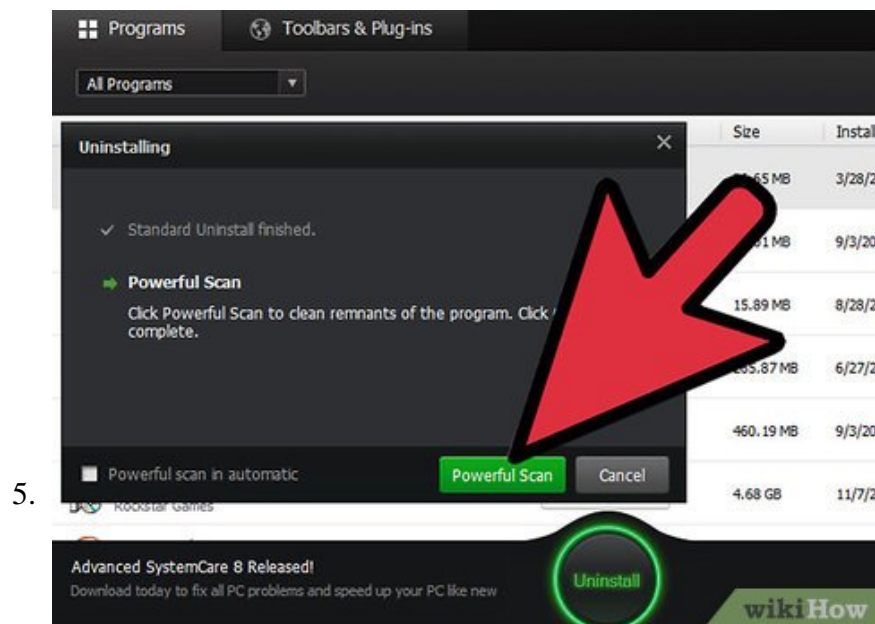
5.

Programs
Toolbars & Plug-ins
All Programs

Size
Install

Uninstalling

✓ Standard Uninstall finished.

Powerful Scan
Click Powerful Scan to clean remnants of the program. Click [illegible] complete.

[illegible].65 MB 3/28/2
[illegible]1 MB 9/3/20
15.89 MB 8/28/2
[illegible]5.87 MB 6/27/2
460.19 MB 9/3/20
4.68 GB 11/7/2

Powerful scan in automatic
Powerful Scan
Cancel

Rockstar Games

Advanced SystemCare 8 Released!
Download today to fix all PC problems and speed up your PC like new

Uninstall

wikiHow